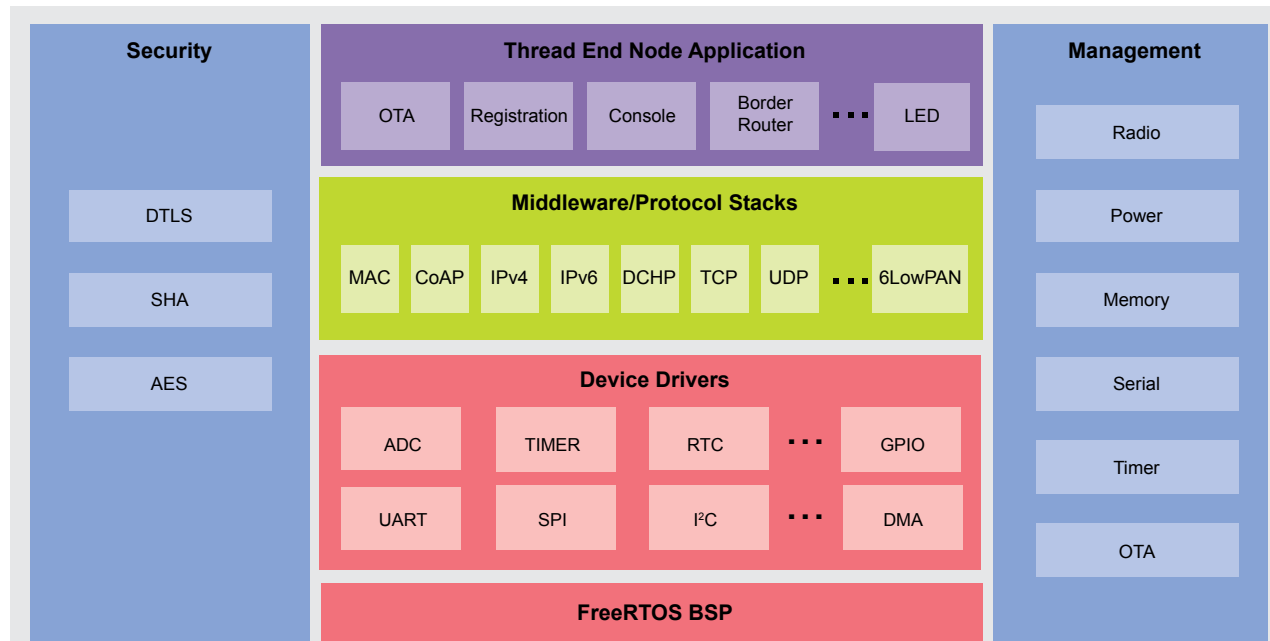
Security

DTLS

SHA

AES

Thread End Node Application

OTA

Registration

Console

Border Router

...

LED

Middleware/Protocol Stacks

MAC

CoAP

IPv4

IPv6

DCHP

TCP

UDP

...

6LowPAN

Device Drivers

ADC

TIMER

RTC

...

GPIO

UART

SPI

$I^2C$

...

DMA

FreeRTOS BSP

Management

Radio

Power

Memory

Serial

Timer

OTA